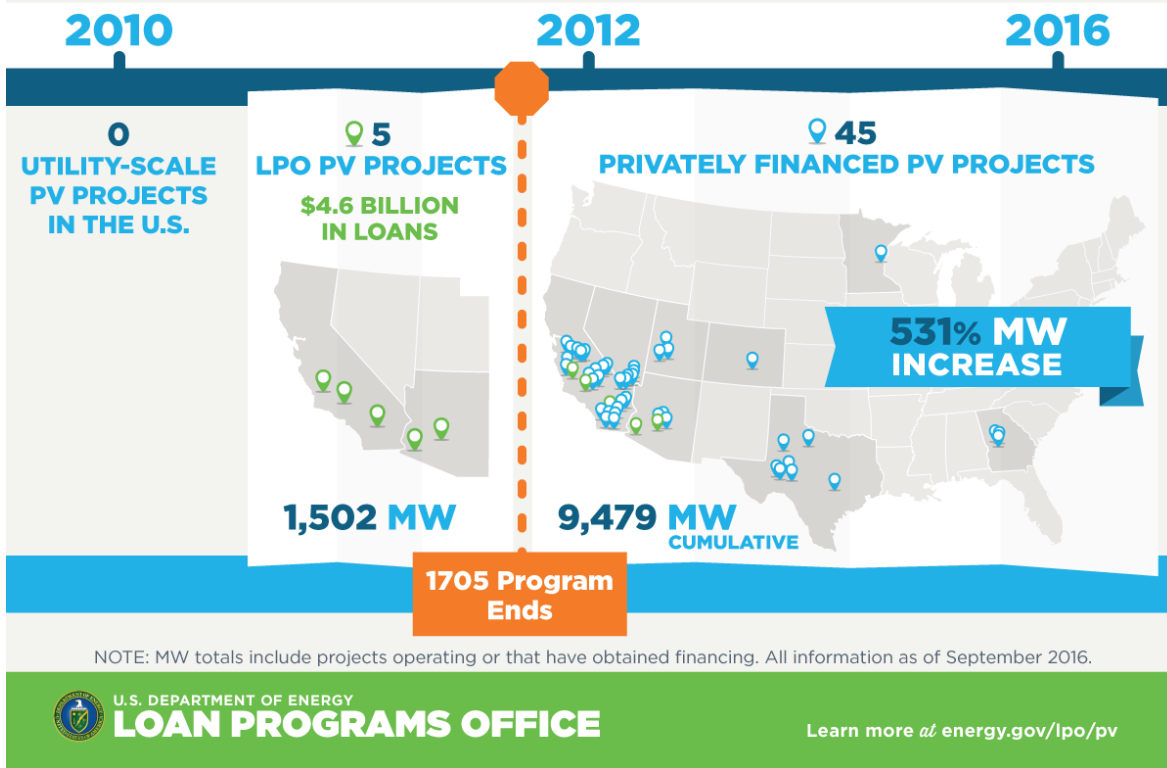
2010

2012

2016

0
UTILITY-SCALE PV PROJECTS IN THE U.S.

5
LPO PV PROJECTS

$4.6 BILLION IN LOANS

1,502 MW

45
PRIVATELY FINANCED PV PROJECTS

531% MW INCREASE

9,479 MW CUMULATIVE

1705 Program Ends

NOTE: MW totals include projects operating or that have obtained financing. All information as of September 2016.

U.S. DEPARTMENT OF ENERGY
LOAN PROGRAMS OFFICE

Learn more at energy.gov/lpo/pv